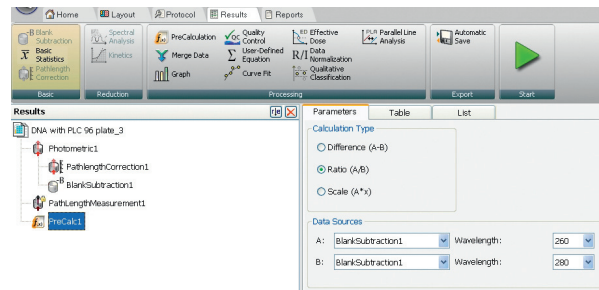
Home Layout Protocol Results Reports

Blank Subtraction
Basic Statistics
Pathlength Correction
Basic

Spectral Analysis
Kinetics
Reduction

PreCalculation
Merge Data
Graph
Quality Control
User-Defined Equation
Curve Fit
ED Effective Dose
Data Normalization
Qualitative Classification
PLR Parallel Line Analysis
Processing

Automatic Save
Export

Start

Results

DNA with PLC 96 plate_3
Photometric1
PathlengthCorrection1
BlankSubtraction1
PathLengthMeasurement1
PreCalc1

Parameters | Table | List

Calculation Type
Difference (A-B)
Ratio (A/B)
Scale (A*x)

Data Sources
A: BlankSubtraction1 Wavelength: 260
B: BlankSubtraction1 Wavelength: 280